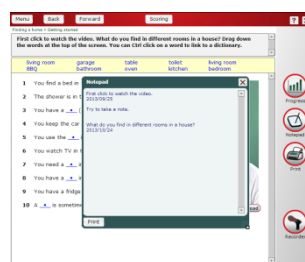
Menu Back Forward Scoring

Finding a home > Getting started

First click to watch the video. What do you find in different rooms in a house? Drag down the words at the top of the screen. You can Ctrl click on a word to link to a dictionary.

living room garage table toilet living room
BBQ bathroom oven kitchen bedroom

1 You find a bed in

2 The shower is in t

3 You have a

4 You keep the car

5 You use the

6 You watch TV in

7 You need a

8 You have a

9 You have a fridge

10 A is sometime

Notepad

First click to watch the video.
2013/09/25

Try to take a note.

What do you find in different rooms in a house?
2013/10/24

Print

Progress

Notepad

Print

Recorder